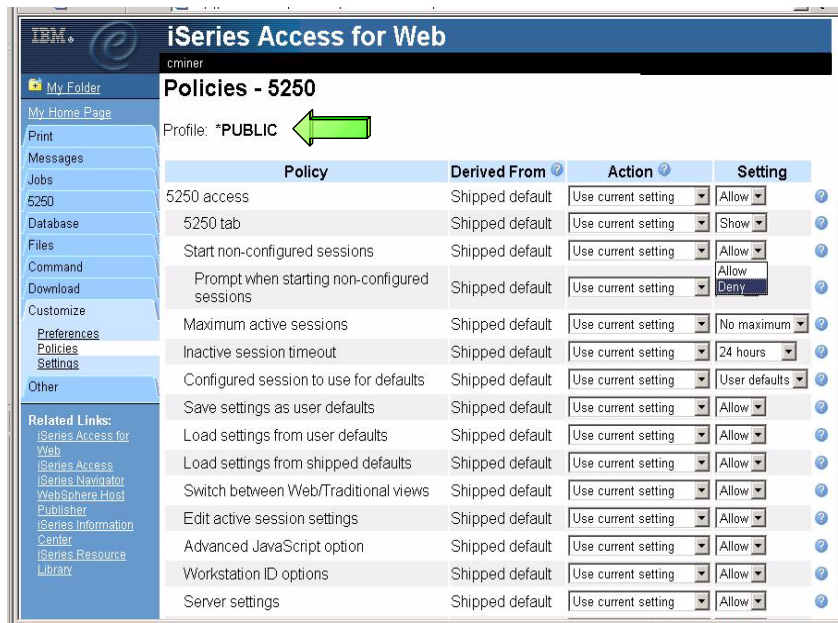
IBM. iSeries Access for Web

cminer

My Folder
My Home Page
Print
Messages
Jobs
5250
Database
Files
Command
Download
Customize
Preferences
Policies
Settings
Other

Related Links:
iSeries Access for Web
iSeries Access
iSeries Navigator
WebSphere Host Publisher
iSeries Information Center
iSeries Resource Library

Policies - 5250

Profile: *PUBLIC

| Policy | Derived From | Action | Setting |
|---|---|---|---|
| 5250 access | Shipped default | Use current setting | Allow |
| 5250 tab | Shipped default | Use current setting | Show |
| Start non-configured sessions | Shipped default | Use current setting | Allow |
| Prompt when starting non-configured sessions | Shipped default | Use current setting | Allow Deny |
| Maximum active sessions | Shipped default | Use current setting | No maximum |
| Inactive session timeout | Shipped default | Use current setting | 24 hours |
| Configured session to use for defaults | Shipped default | Use current setting | User defaults |
| Save settings as user defaults | Shipped default | Use current setting | Allow |
| Load settings from user defaults | Shipped default | Use current setting | Allow |
| Load settings from shipped defaults | Shipped default | Use current setting | Allow |
| Switch between Web/Traditional views | Shipped default | Use current setting | Allow |
| Edit active session settings | Shipped default | Use current setting | Allow |
| Advanced JavaScript option | Shipped default | Use current setting | Allow |
| Workstation ID options | Shipped default | Use current setting | Allow |
| Server settings | Shipped default | Use current setting | Allow |